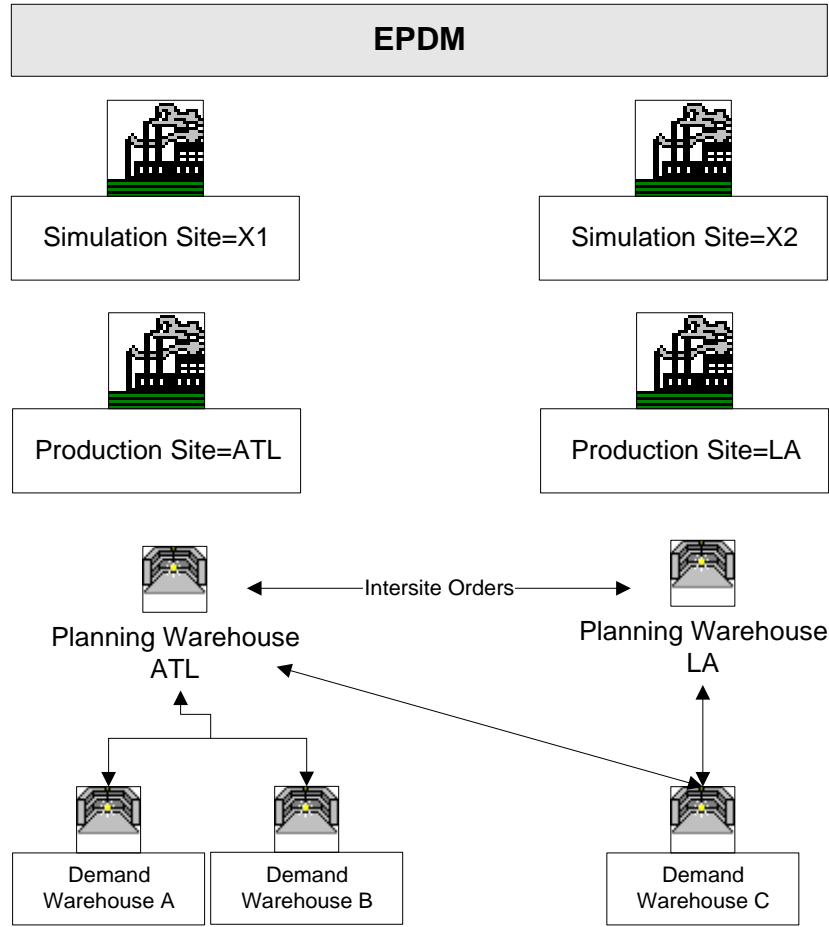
EPDM

Simulation Site=X1

Simulation Site=X2

Production Site=ATL

Production Site=LA

Intersite Orders

Planning Warehouse ATL

Planning Warehouse LA

Demand Warehouse A

Demand Warehouse B

Demand Warehouse C